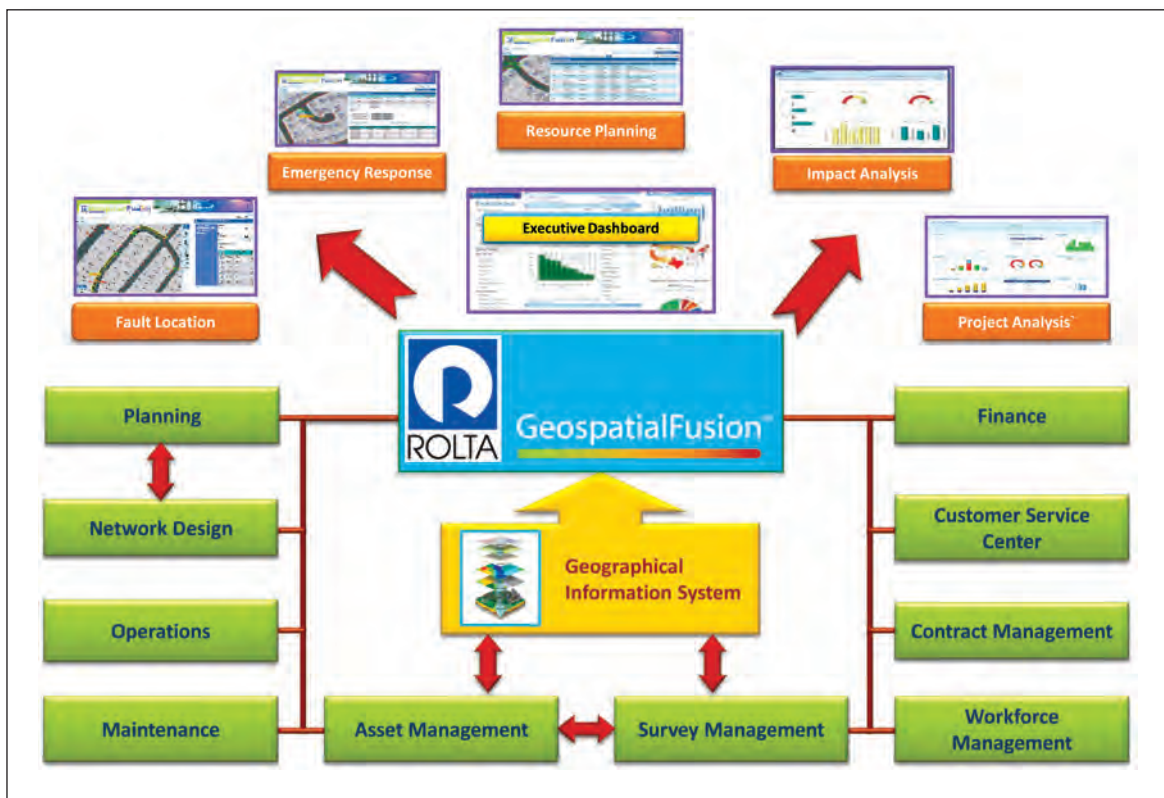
Resource Planning

Emergency Response

Impact Analysis

Executive Dashboard

Fault Location

Project Analysis`

ROLTA

GeospatialFusion™

Planning

Network Design

Operations

Maintenance

Finance

Customer Service Center

Contract Management

Workforce Management

Geographical Information System

Asset Management

Survey Management